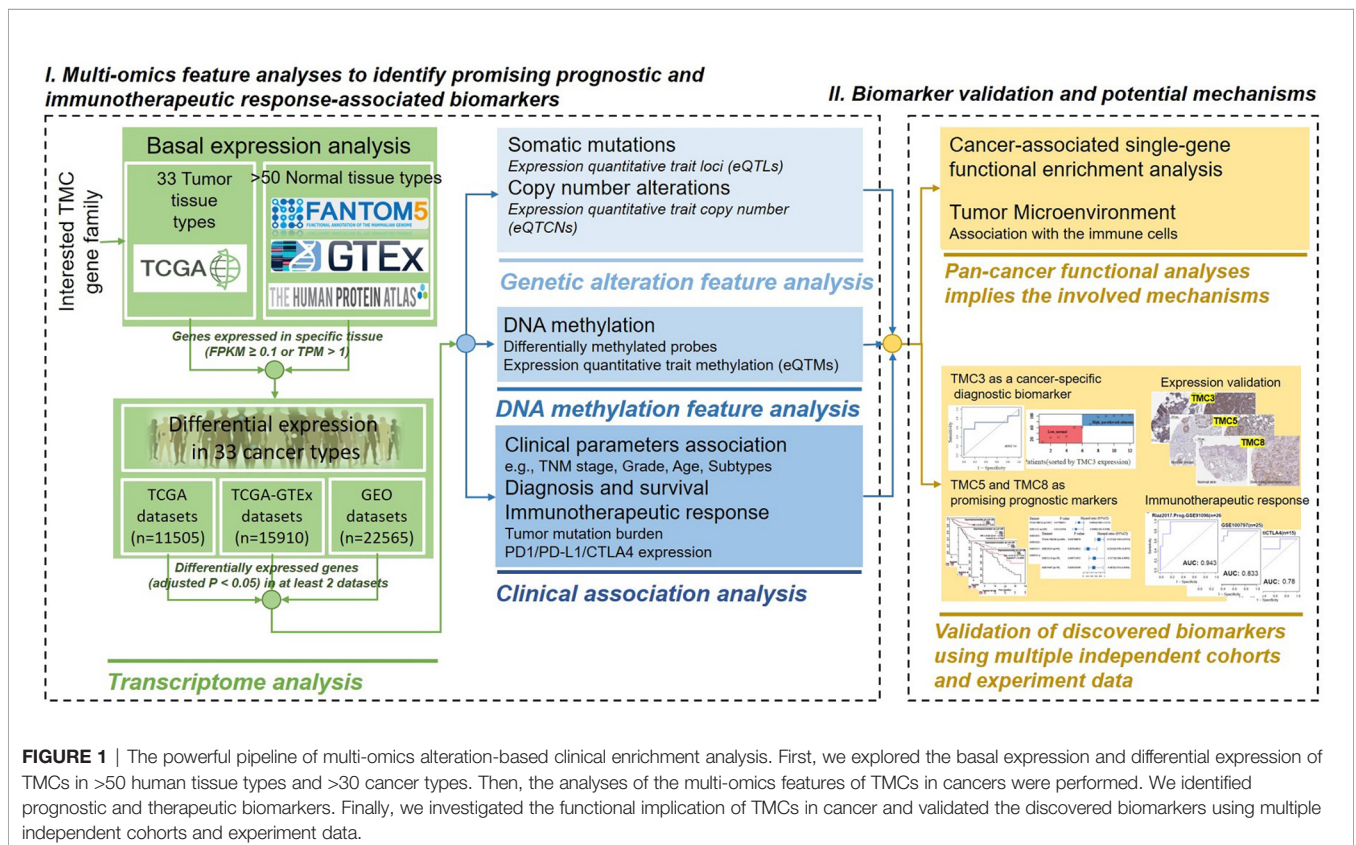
I. Multi-omics feature analyses to identify promising prognostic and immunotherapeutic response-associated biomarkers

II. Biomarker validation and potential mechanisms

Interested TMC gene family

Basal expression analysis

33 Tumor tissue types

TCGA

>50 Normal tissue types

FANTOM5

GTEx

THE HUMAN PROTEIN ATLAS

Genes expressed in specific tissue (FPKM ≥ 0.1 or TPM > 1)

Differential expression in 33 cancer types

TCGA datasets (n=11505)

TCGA-GTEx datasets (n=15910)

GEO datasets (n=22565)

Differentially expressed genes (adjusted P < 0.05) in at least 2 datasets

Transcriptome analysis

Somatic mutations
Expression quantitative trait loci (eQTLs)
Copy number alterations
Expression quantitative trait copy number (eQTCNs)

Genetic alteration feature analysis

DNA methylation
Differentially methylated probes
Expression quantitative trait methylation (eQTMs)

DNA methylation feature analysis

Clinical parameters association
e.g., TNM stage, Grade, Age, Subtypes
Diagnosis and survival
Immunotherapeutic response
Tumor mutation burden
PD1/PD-L1/CTLA4 expression

Clinical association analysis

Cancer-associated single-gene functional enrichment analysis

Tumor Microenvironment
Association with the immune cells

Pan-cancer functional analyses implies the involved mechanisms

TMC3 as a cancer-specific diagnostic biomarker

Patients(sorted by TMC3 expression)

Expression validation

TMC3

TMC5

TMC8

TMC5 and TMC8 as promising prognostic markers

Immunotherapeutic response

AUC: 0.943

AUC: 0.833

AUC: 0.78

Validation of discovered biomarkers using multiple independent cohorts and experiment data

FIGURE 1 | The powerful pipeline of multi-omics alteration-based clinical enrichment analysis. First, we explored the basal expression and differential expression of TMCs in >50 human tissue types and >30 cancer types. Then, the analyses of the multi-omics features of TMCs in cancers were performed. We identified prognostic and therapeutic biomarkers. Finally, we investigated the functional implication of TMCs in cancer and validated the discovered biomarkers using multiple independent cohorts and experiment data.